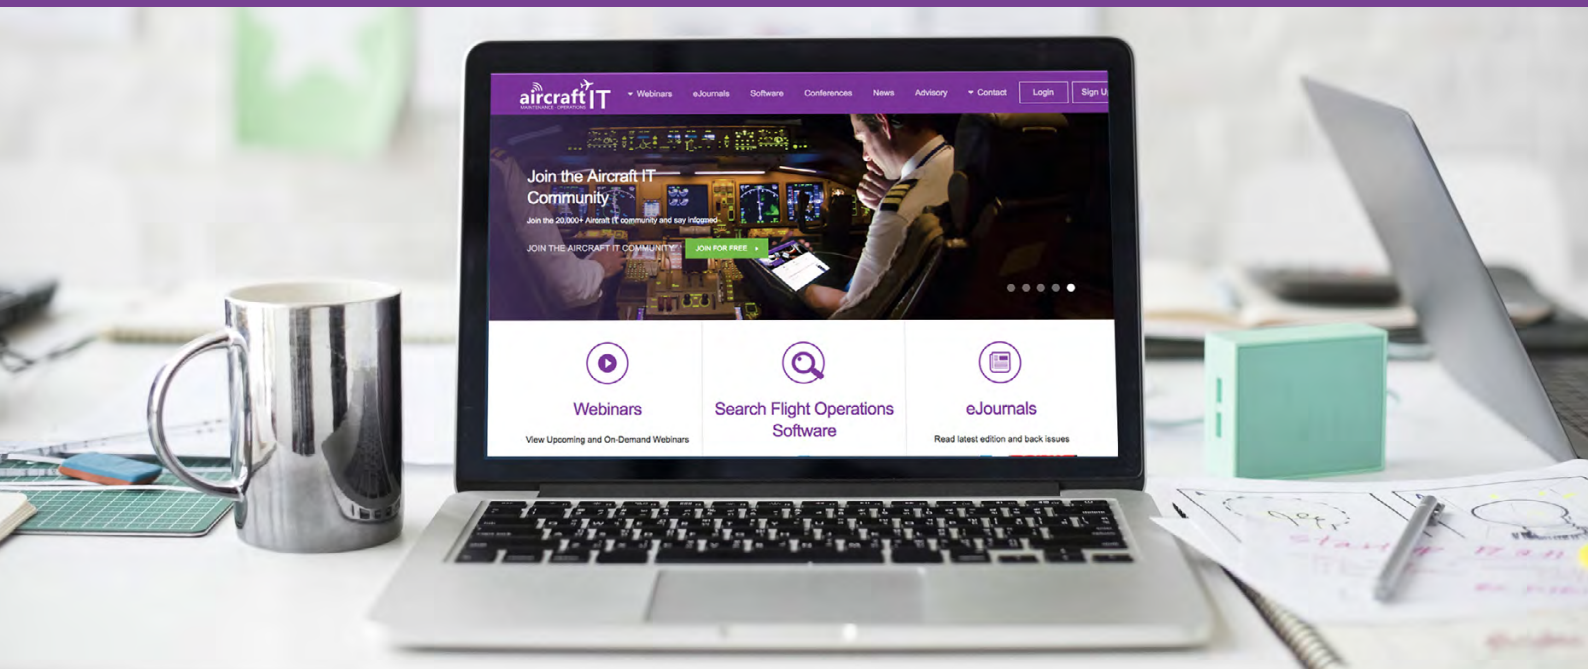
aircraft IT
MAINTENANCE · OPERATIONS

Webinars eJournals Software Conferences News Advisory Contact Login Sign U

Join the Aircraft IT Community

Join the 20,000+ Aircraft IT community and stay informed

JOIN THE AIRCRAFT IT COMMUNITY JOIN FOR FREE

Webinars

View Upcoming and On-Demand Webinars

Search Flight Operations Software

eJournals

Read latest edition and back issues